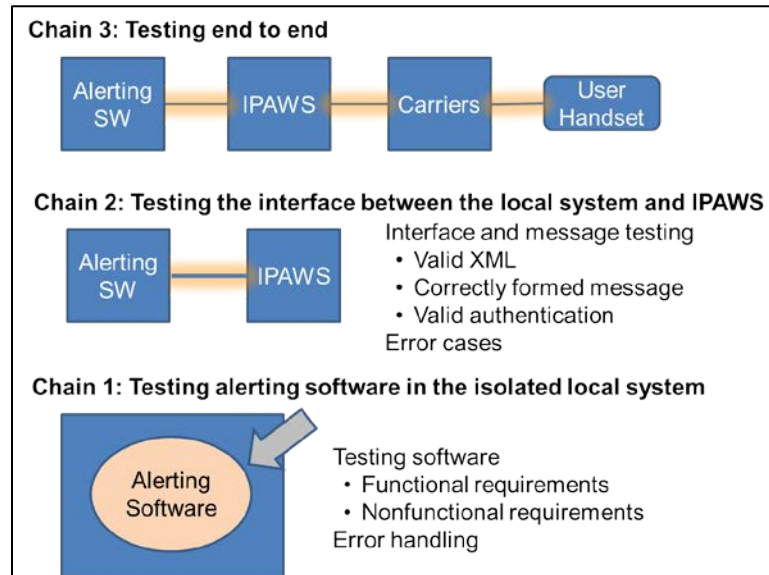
Chain 3: Testing end to end

Alerting SW

IPAWS

Carriers

User Handset

Chain 2: Testing the interface between the local system and IPAWS

Alerting SW

IPAWS

Interface and message testing
• Valid XML
• Correctly formed message
• Valid authentication
Error cases

Chain 1: Testing alerting software in the isolated local system

Alerting Software

Testing software
• Functional requirements
• Nonfunctional requirements
Error handling